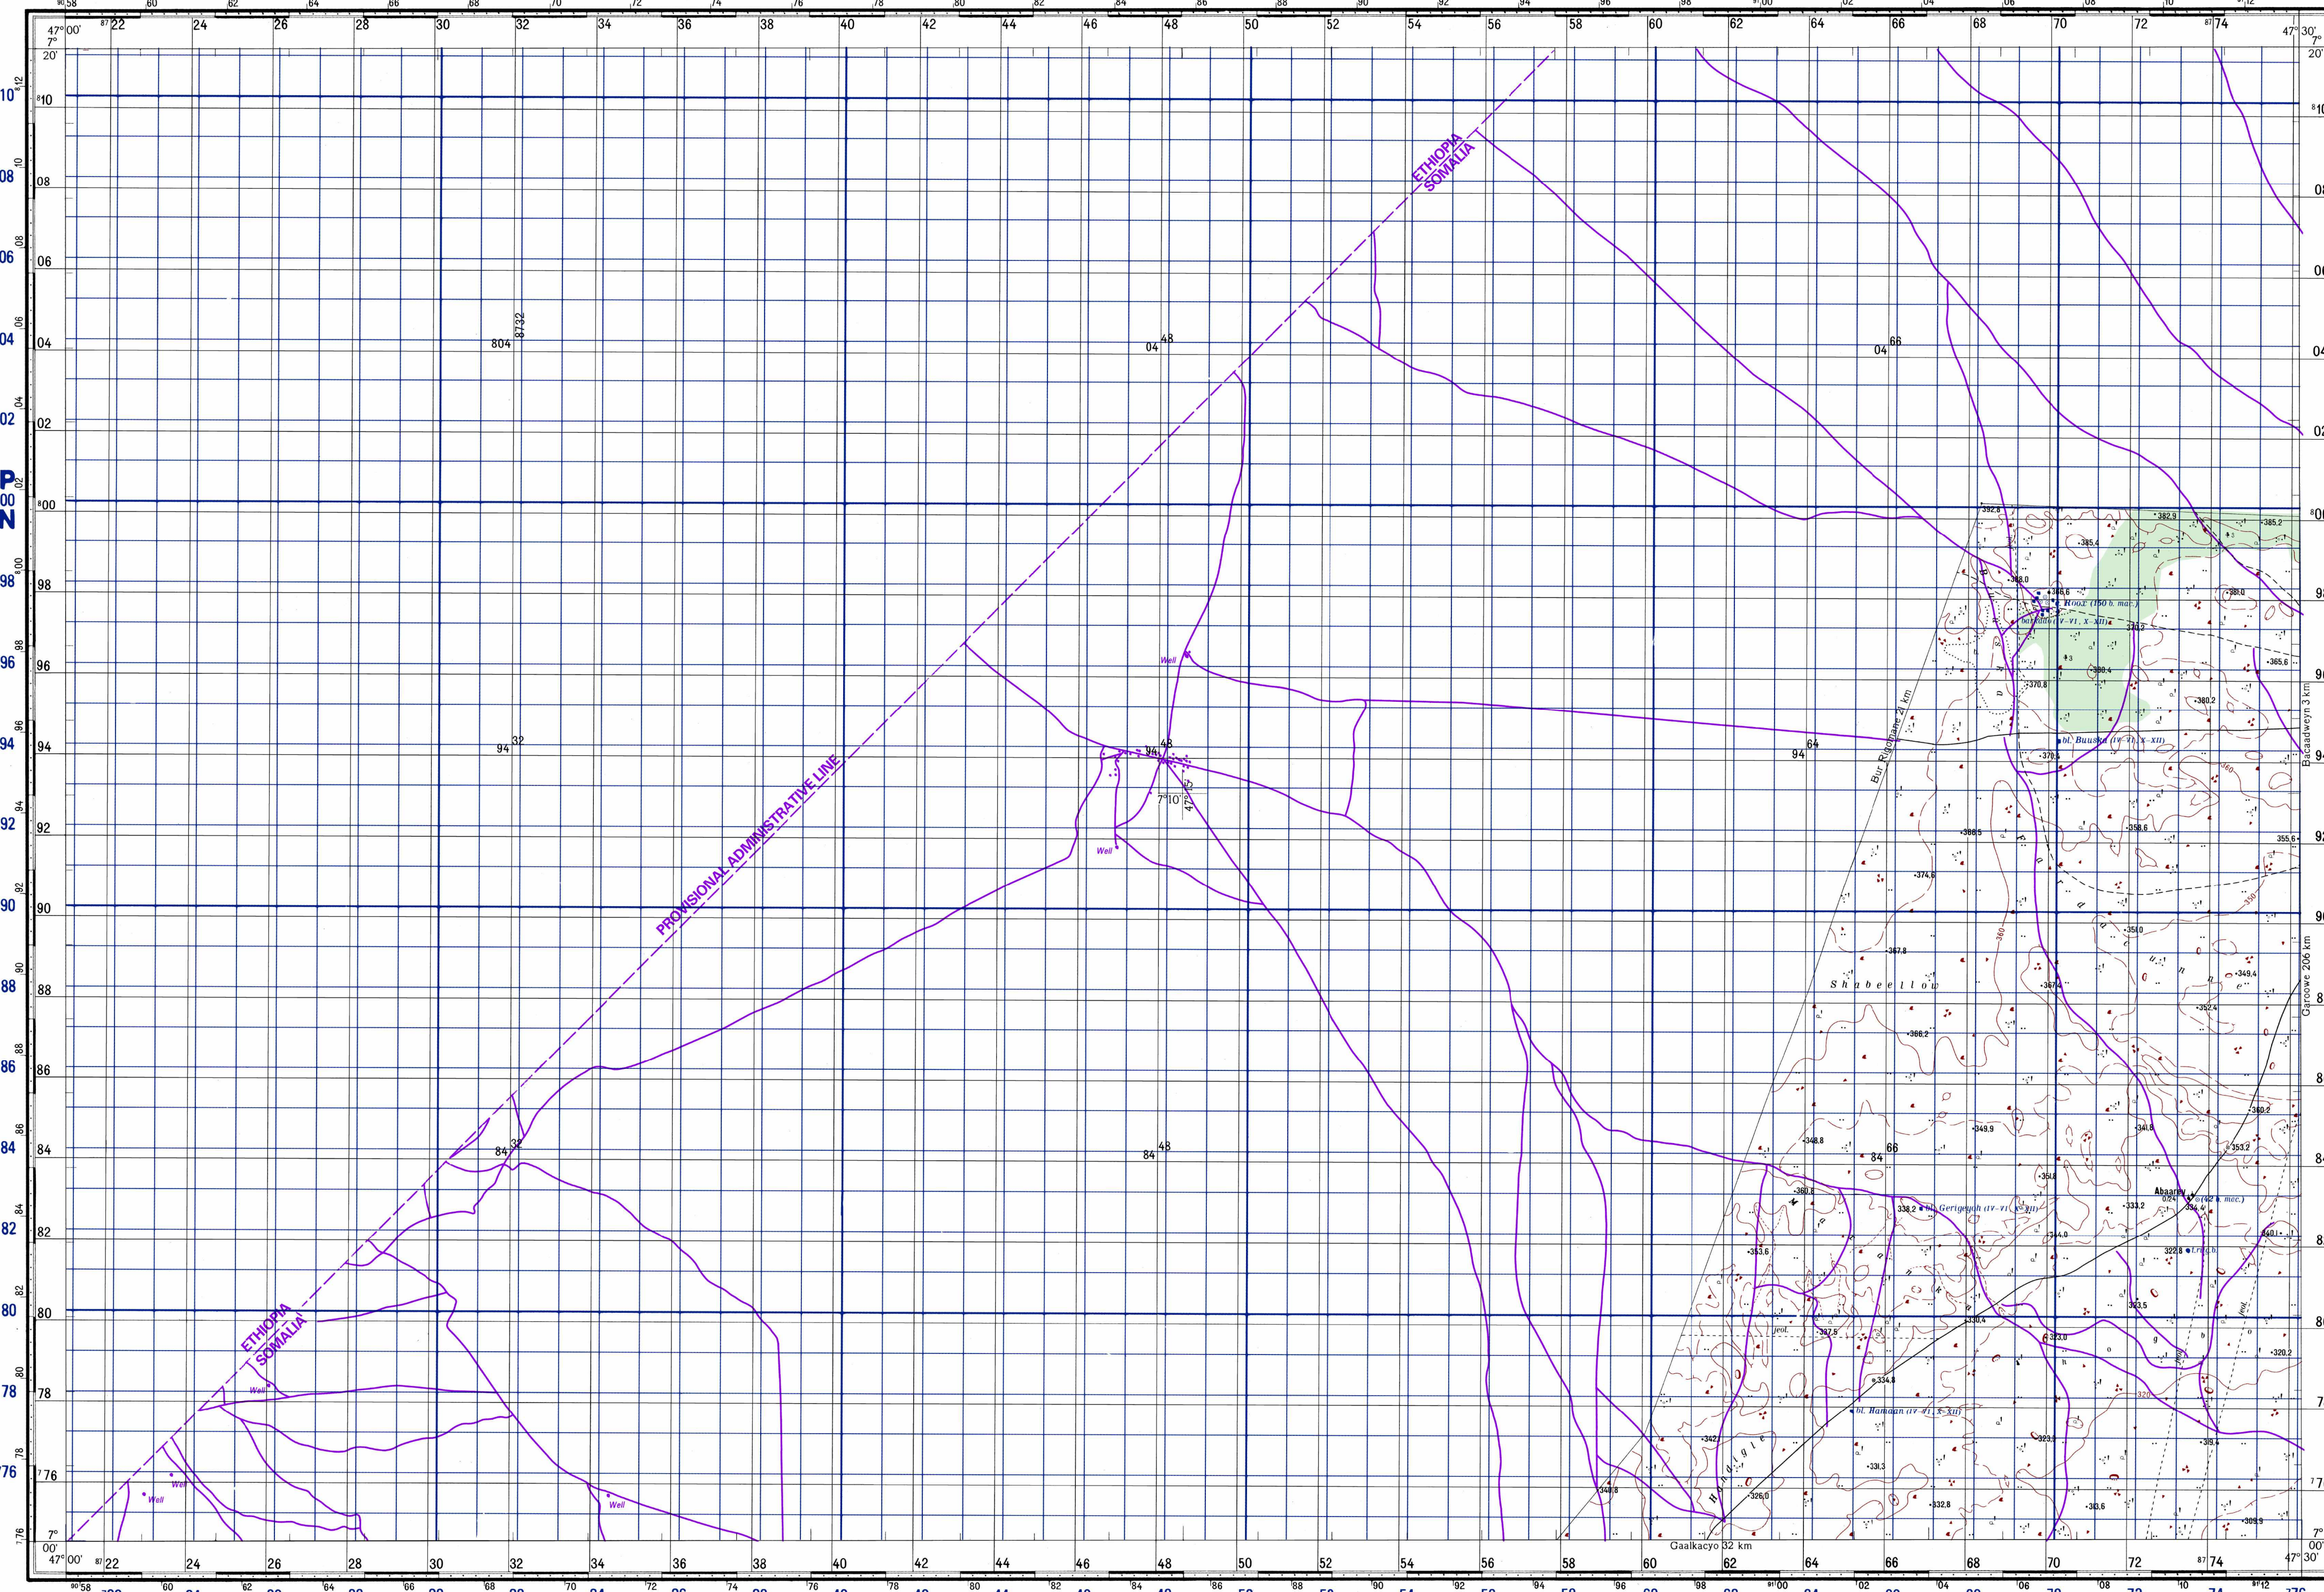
47°00'
7°20'

ETHIOPIA
SOMALIA

PROVISIONAL ADMINISTRATIVE LINE

ETHIOPIA
SOMALIA

804
8732

04 48
04 66

94 32
94 48
94 64

84 32
84 48
84 66

7°10'
47°05'

Well
Well
Well
Well
Well
Well

Rooxo (150 b. mac.)
bal. Buuska (IV–VI, X–XII)
bl. Buuska (IV–VI, X–XII)
bl. Gerigeyah (IV–VI, X–XII)
bl. Hamaan (IV–VI, X–XII)
Abaarey

Shabeellow

Bur Rigoone 21 km
Bacaadweyn 3 km
Garoowe 206 km
Gaalkacyo 32 km

47°30'
7°20'
7°00'
47°00'
47°30'

P
00
N

22 24 26 28 30 32 34 36 38 40 42 44 46 48 50 52 54 56 58 60 62 64 66 68 70 72 74

10 08 06 04 02 00 98 96 94 92 90 88 86 84 82 80 78 76